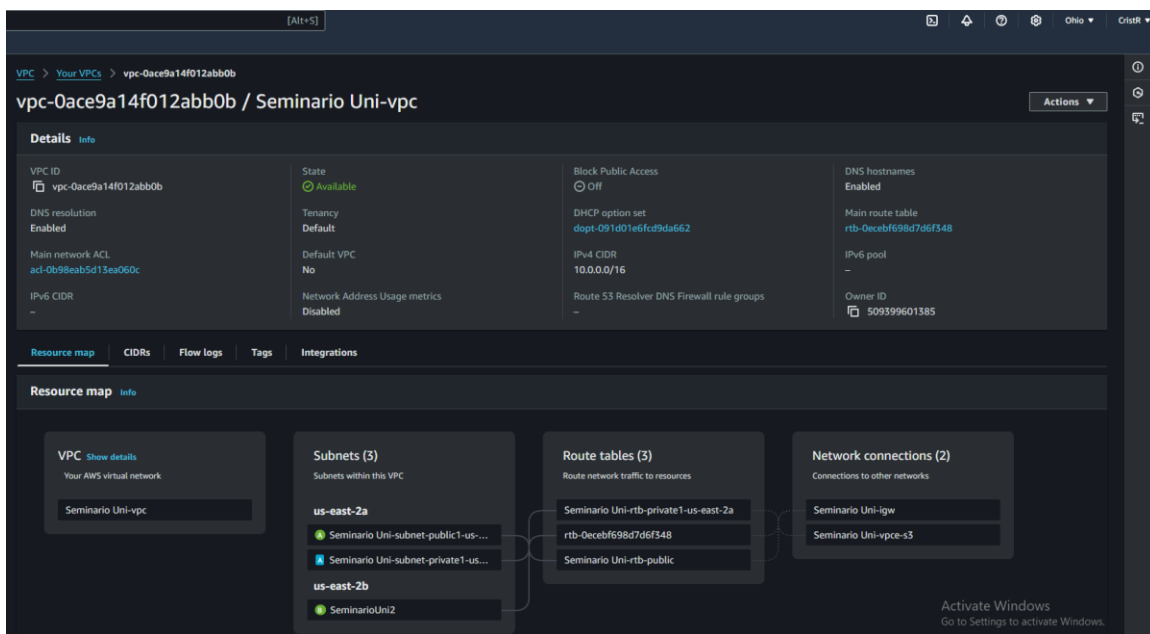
[Alt+S]

Ohio ▼ CristR ▼

VPC > Your VPCs > vpc-0ace9a14f012abb0b

vpc-0ace9a14f012abb0b / Seminario Uni-vpc

Actions ▼

Details Info

VPC ID
vpc-0ace9a14f012abb0b

State
Available

Block Public Access
Off

DNS hostnames
Enabled

DNS resolution
Enabled

Tenancy
Default

DHCP option set
dopt-091d01e6fcd9da662

Main route table
rtb-0ecebf698d7d6f348

Main network ACL
acl-0b98eab5d13ea060c

Default VPC
No

IPv4 CIDR
10.0.0.0/16

IPv6 pool
–

IPv6 CIDR
–

Network Address Usage metrics
Disabled

Route 53 Resolver DNS Firewall rule groups
–

Owner ID
509399601385

Resource map CIDRs Flow logs Tags Integrations

Resource map Info

VPC Show details
Your AWS virtual network

Seminario Uni-vpc

Subnets (3)
Subnets within this VPC

us-east-2a

Seminario Uni-subnet-public1-us-...

Seminario Uni-subnet-private1-us...

us-east-2b

SeminarioUni2

Route tables (3)
Route network traffic to resources

Seminario Uni-rtb-private1-us-east-2a

rtb-0ecebf698d7d6f348

Seminario Uni-rtb-public

Network connections (2)
Connections to other networks

Seminario Uni-igw

Seminario Uni-vpce-s3

Activate Windows
Go to Settings to activate Windows.